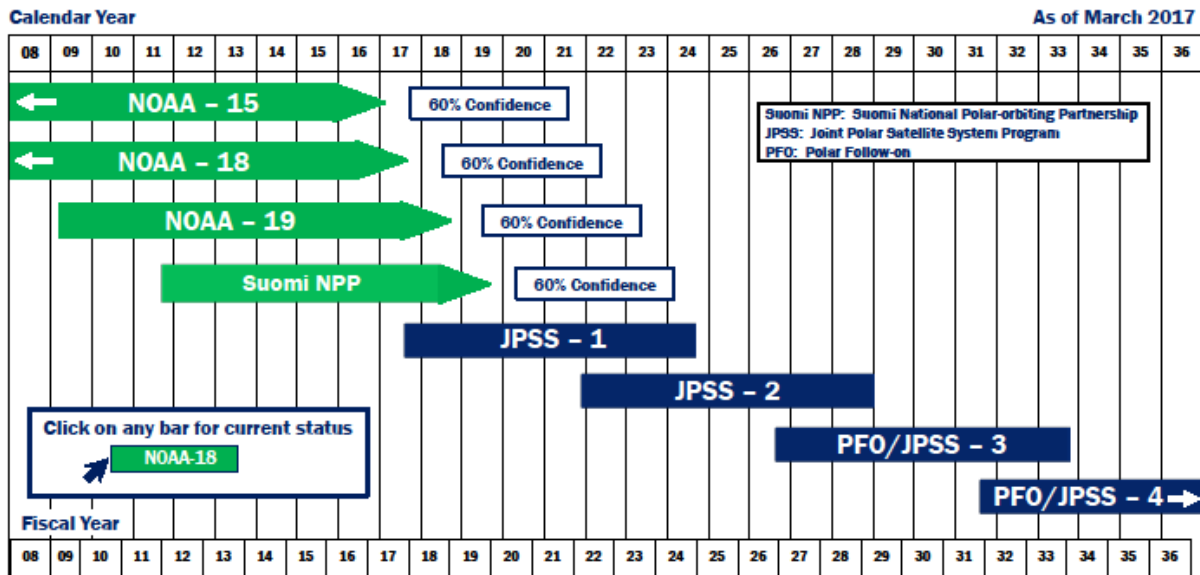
Calendar Year

As of March 2017

| 08 | 09 | 10 | 11 | 12 | 13 | 14 | 15 | 16 | 17 | 18 | 19 | 20 | 21 | 22 | 23 | 24 | 25 | 26 | 27 | 28 | 29 | 30 | 31 | 32 | 33 | 34 | 35 | 36 |
|---|---|---|---|---|---|---|---|---|---|---|---|---|---|---|---|---|---|---|---|---|---|---|---|---|---|---|---|---|

NOAA – 15

60% Confidence

Suomi NPP: Suomi National Polar-orbiting Partnership
JPSS: Joint Polar Satellite System Program
PFO: Polar Follow-on

NOAA – 18

60% Confidence

NOAA – 19

60% Confidence

Suomi NPP

60% Confidence

JPSS – 1

JPSS – 2

Click on any bar for current status

NOAA-18

PFO/JPSS – 3

PFO/JPSS – 4

Fiscal Year

| 08 | 09 | 10 | 11 | 12 | 13 | 14 | 15 | 16 | 17 | 18 | 19 | 20 | 21 | 22 | 23 | 24 | 25 | 26 | 27 | 28 | 29 | 30 | 31 | 32 | 33 | 34 | 35 | 36 |
|---|---|---|---|---|---|---|---|---|---|---|---|---|---|---|---|---|---|---|---|---|---|---|---|---|---|---|---|---|